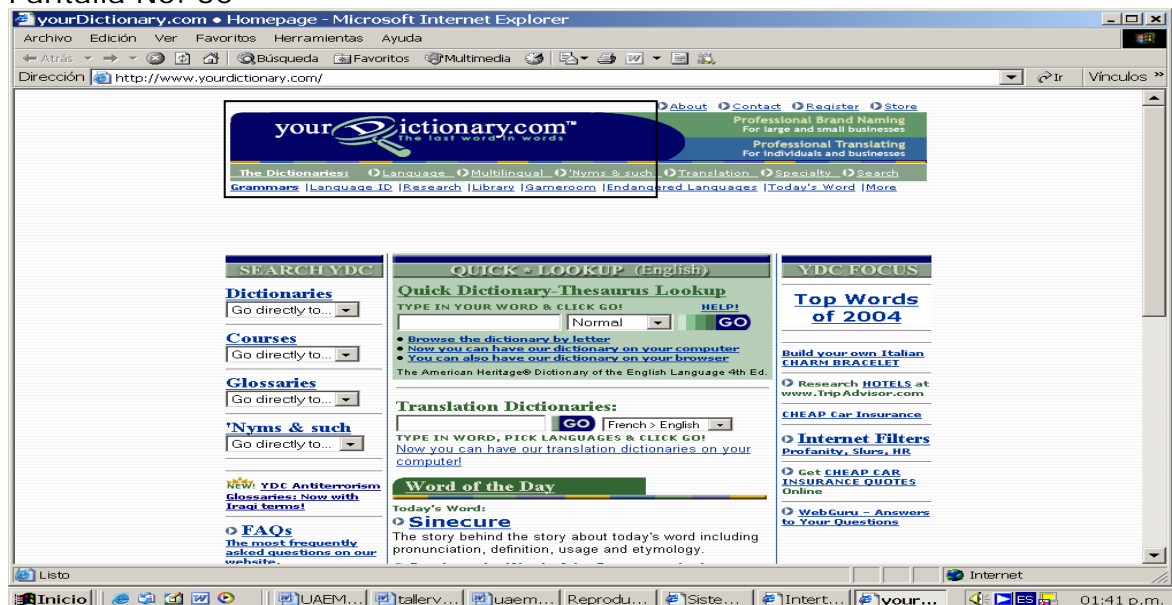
Pantalla No. 38

yourDictionary.com • Homepage - Microsoft Internet Explorer

Archivo Edición Ver Favoritos Herramientas Ayuda

Atrás Búsqueda Favoritos Multimedia

Dirección http://www.yourdictionary.com/ Ir Vínculos »

About Contact Register Store

yourDictionary.com™ The last word in words

Professional Brand Naming For large and small businesses

Professional Translating For individuals and businesses

The Dictionaries: Language Multilingual 'Nyms & such Translation Specialty Search

Grammars | Language ID | Research | Library | Gameroom | Endangered Languages | Today's Word | More

SEARCH YDC

Dictionaries
Go directly to...

Courses
Go directly to...

Glossaries
Go directly to...

'Nyms & such
Go directly to...

NEW! YDC Antiterrorism Glossaries: Now with Iraqi terms!

FAQs
The most frequently asked questions on our website.

QUICK * LOOKUP (English)

Quick Dictionary-Thesaurus Lookup

TYPE IN YOUR WORD & CLICK GO! HELP!

Normal GO

• Browse the dictionary by letter
• Now you can have our dictionary on your computer
• You can also have our dictionary on your browser

The American Heritage® Dictionary of the English Language 4th Ed.

Translation Dictionaries:

GO French > English

TYPE IN WORD, PICK LANGUAGES & CLICK GO!

Now you can have our translation dictionaries on your computer!

Word of the Day

Today's Word:

Sinecure

The story behind the story about today's word including pronunciation, definition, usage and etymology.

YDC FOCUS

Top Words of 2004

Build your own Italian CHARM BRACELET

Research HOTELS at www.TripAdvisor.com

CHEAP Car Insurance

Internet Filters
Profanity, Slurs, HR

Get CHEAP CAR INSURANCE QUOTES Online

WebGuru - Answers to Your Questions

Listo Internet

Inicio UAEM... tallerv... uaem... Reprodu... Siste... Intert... your... ES 01:41 p.m.